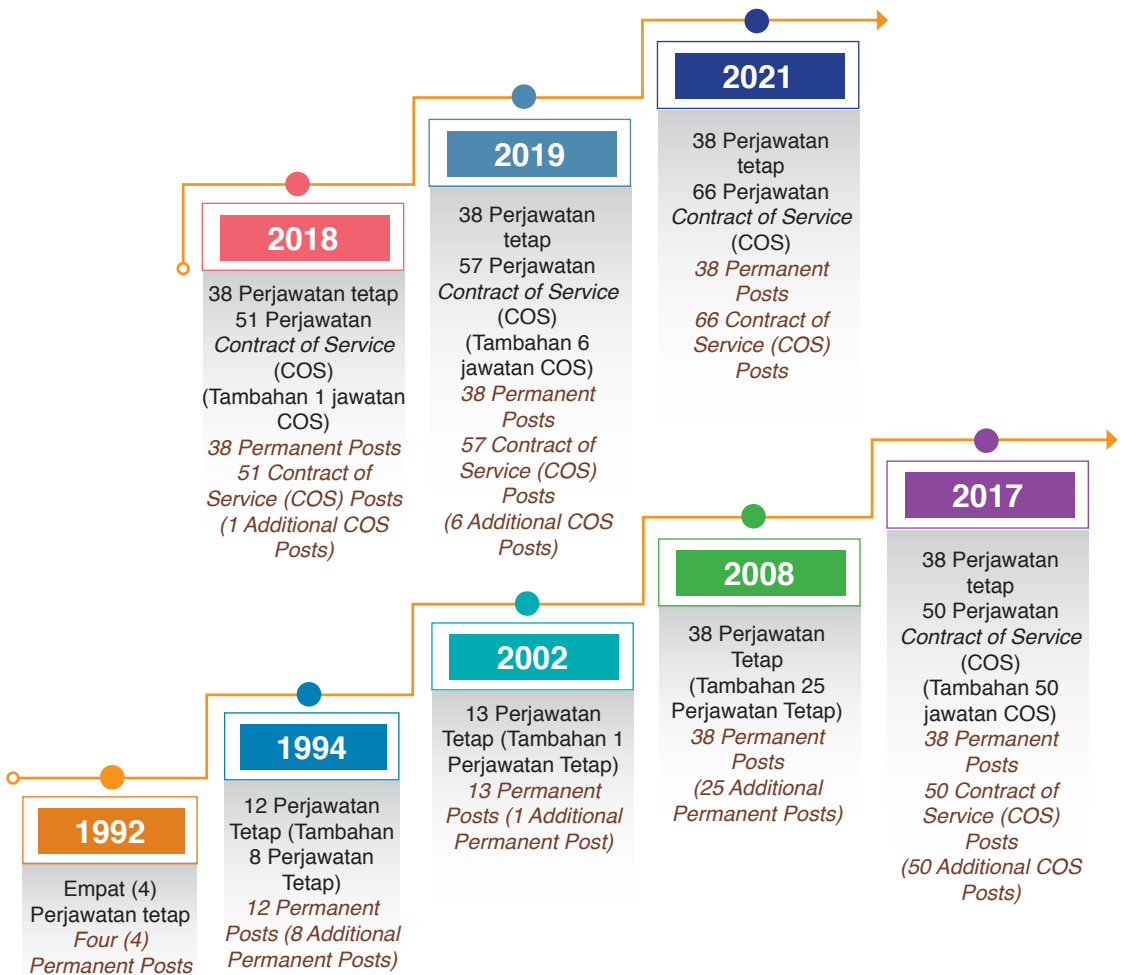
2018

38 Perjawatan tetap 51 Perjawatan *Contract of Service* (COS) (Tambahan 1 jawatan COS)
38 Permanent Posts 51 Contract of Service (COS) Posts (1 Additional COS Posts)

2019

38 Perjawatan tetap 57 Perjawatan *Contract of Service* (COS) (Tambahan 6 jawatan COS)
38 Permanent Posts 57 Contract of Service (COS) Posts (6 Additional COS Posts)

2021

38 Perjawatan tetap 66 Perjawatan *Contract of Service* (COS)
38 Permanent Posts 66 Contract of Service (COS) Posts

1992

Empat (4) Perjawatan tetap
Four (4) Permanent Posts

1994

12 Perjawatan Tetap (Tambahan 8 Perjawatan Tetap)
12 Permanent Posts (8 Additional Permanent Posts)

2002

13 Perjawatan Tetap (Tambahan 1 Perjawatan Tetap)
13 Permanent Posts (1 Additional Permanent Post)

2008

38 Perjawatan Tetap (Tambahan 25 Perjawatan Tetap)
38 Permanent Posts (25 Additional Permanent Posts)

2017

38 Perjawatan tetap 50 Perjawatan *Contract of Service* (COS) (Tambahan 50 jawatan COS)
38 Permanent Posts 50 Contract of Service (COS) Posts (50 Additional COS Posts)